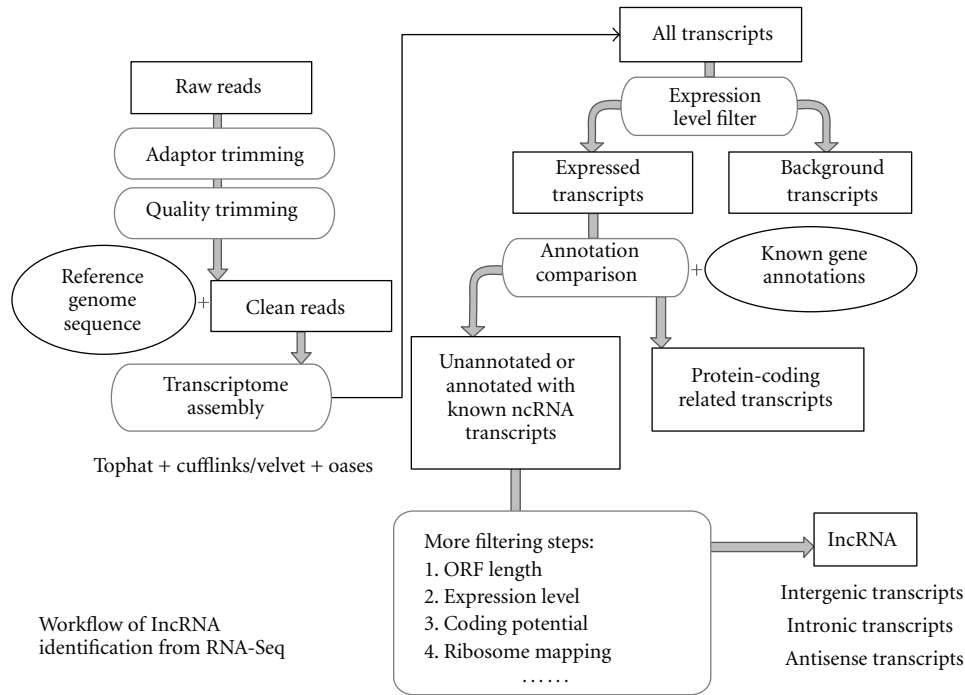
Raw reads

Adaptor trimming

Quality trimming

Reference genome sequence

+

Clean reads

Transcriptome assembly

Tophat + cufflinks/velvet + oases

All transcripts

Expression level filter

Expressed transcripts

Background transcripts

Annotation comparison

+

Known gene annotations

Unannotated or annotated with known ncRNA transcripts

Protein-coding related transcripts

More filtering steps:
1. ORF length
2. Expression level
3. Coding potential
4. Ribosome mapping
……

lncRNA

Intergenic transcripts
Intronic transcripts
Antisense transcripts

Workflow of lncRNA identification from RNA-Seq